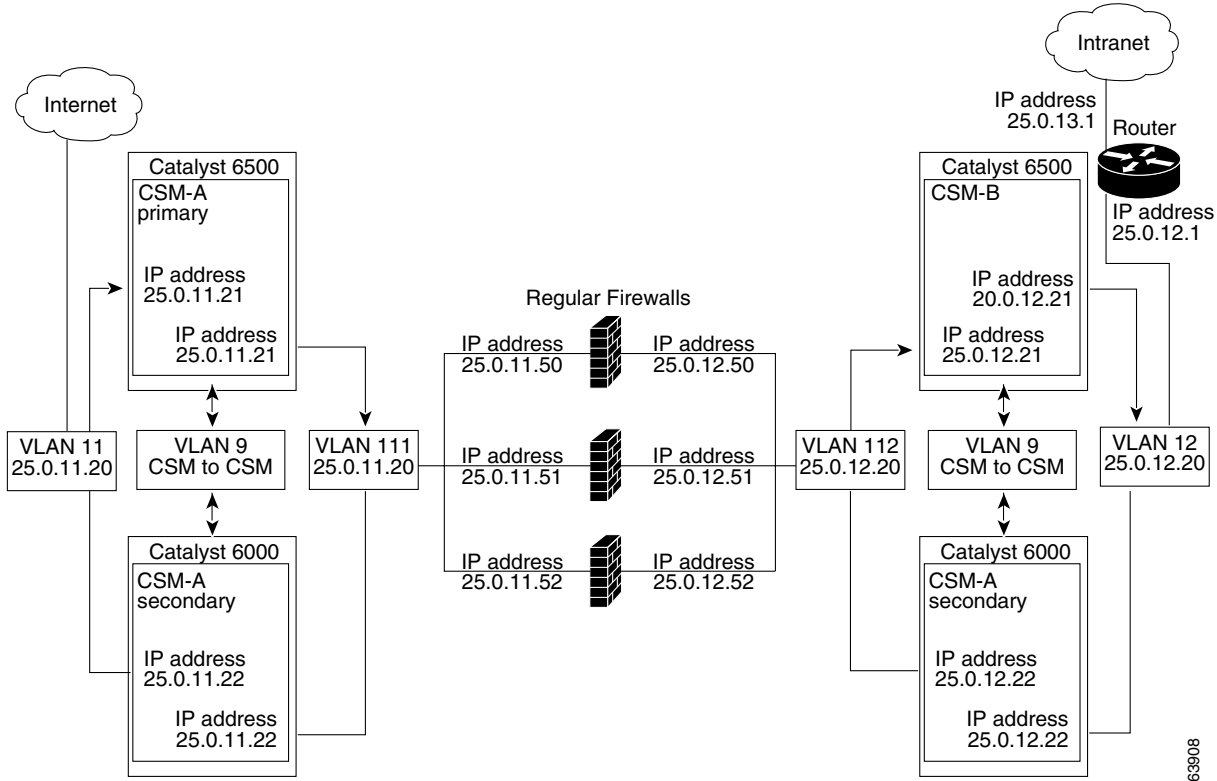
Internet

Catalyst 6500
CSM-A
primary

IP address
25.0.11.21

IP address
25.0.11.21

VLAN 11
25.0.11.20

VLAN 9
CSM to CSM

VLAN 111
25.0.11.20

Catalyst 6000
CSM-A
secondary

IP address
25.0.11.22

IP address
25.0.11.22

Regular Firewalls

IP address
25.0.11.50

IP address
25.0.12.50

IP address
25.0.11.51

IP address
25.0.12.51

IP address
25.0.11.52

IP address
25.0.12.52

Intranet

IP address
25.0.13.1

Router

IP address
25.0.12.1

Catalyst 6500
CSM-B

IP address
20.0.12.21

IP address
25.0.12.21

VLAN 112
25.0.12.20

VLAN 9
CSM to CSM

VLAN 12
25.0.12.20

Catalyst 6000
CSM-A
secondary

IP address
25.0.12.22

IP address
25.0.12.22

63908